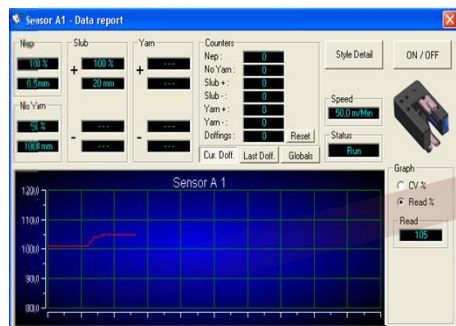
Sensor A1 - Data report

Nep
100 %
0.5mm

Slub
+ 100 %
20 mm

Yarn
+ ---
---

No Yarn
50 %
100.0mm

- ---
---

- ---
---

Counters
Nep : 0
No Yarn : 0
Slub + : 0
Slub - : 0
Yarn + : 0
Yarn - : 0
Doffings : 0
Reset

Cur. Doff. | Last Doff. | Globals

Style Detail

ON / OFF

Speed
50.0 m/Min

Status
Run

Sensor A 1

120.0
110.0
100.0
90.0
80.0

Graph
CV %
Read %

Read
105